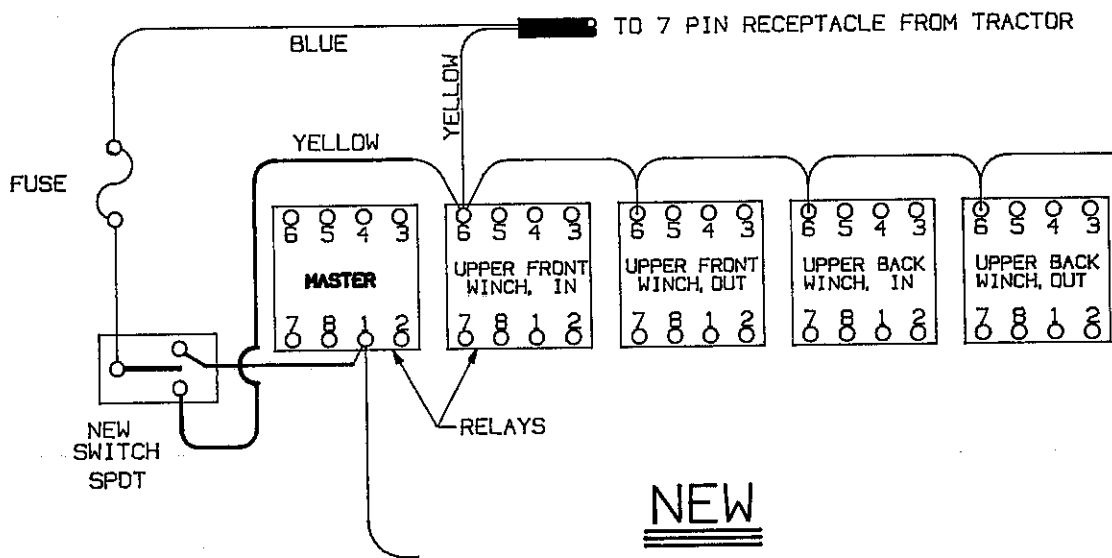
TO 7 PIN RECEPTACLE FROM TRACTOR

BLUE

YELLOW

YELLOW

FUSE

6 5 4 3
MASTER
7 8 1 2

6 5 4 3
UPPER FRONT WINCH, IN
7 8 1 2

6 5 4 3
UPPER FRONT WINCH, OUT
7 8 1 2

6 5 4 3
UPPER BACK WINCH, IN
7 8 1 2

6 5 4 3
UPPER BACK WINCH, OUT
7 8 1 2

NEW SWITCH SPDT

RELAYS

NEW